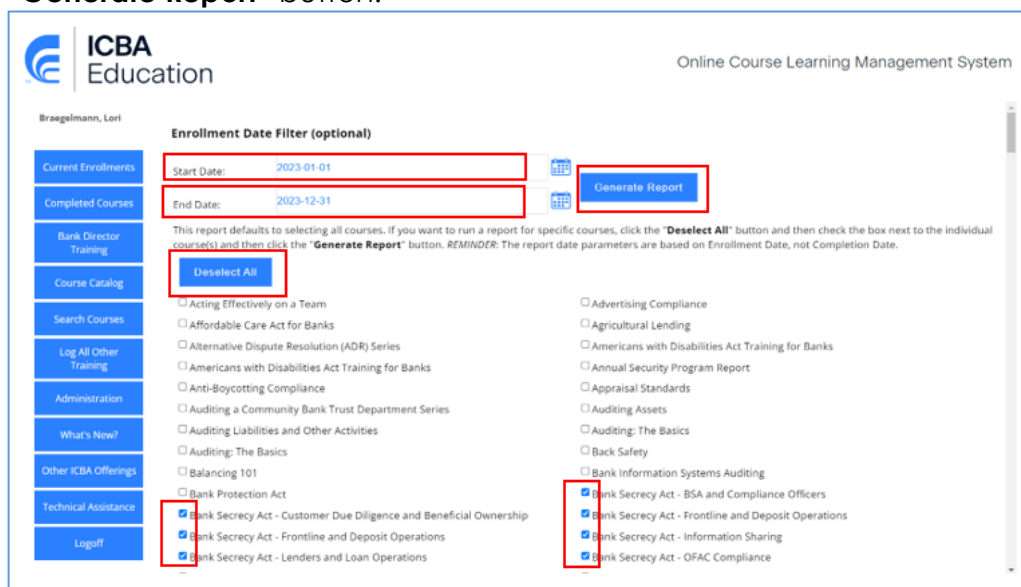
ICBA Education

Online Course Learning Management System

Braegelmann, Lori

Current Enrollments
Completed Courses
Bank Director Training
Course Catalog
Search Courses
Log All Other Training
Administration
What's New?
Other ICBA Offerings
Technical Assistance
Logoff

Enrollment Date Filter (optional)

Start Date: 2023-01-01

End Date: 2023-12-31

Generate Report

This report defaults to selecting all courses. If you want to run a report for specific courses, click the "**Deselect All**" button and then check the box next to the individual course(s) and then click the "**Generate Report**" button. *REMINDER*: The report date parameters are based on Enrollment Date, not Completion Date.

Deselect All

Acting Effectively on a Team
Affordable Care Act for Banks
Alternative Dispute Resolution (ADR) Series
Americans with Disabilities Act Training for Banks
Anti-Boycotting Compliance
Auditing a Community Bank Trust Department Series
Auditing Liabilities and Other Activities
Auditing: The Basics
Balancing 101
Bank Protection Act
Bank Secrecy Act - Customer Due Diligence and Beneficial Ownership
Bank Secrecy Act - Frontline and Deposit Operations
Bank Secrecy Act - Lenders and Loan Operations

Advertising Compliance
Agricultural Lending
Americans with Disabilities Act Training for Banks
Annual Security Program Report
Appraisal Standards
Auditing Assets
Auditing: The Basics
Back Safety
Bank Information Systems Auditing
Bank Secrecy Act - BSA and Compliance Officers
Bank Secrecy Act - Frontline and Deposit Operations
Bank Secrecy Act - Information Sharing
Bank Secrecy Act - OFAC Compliance